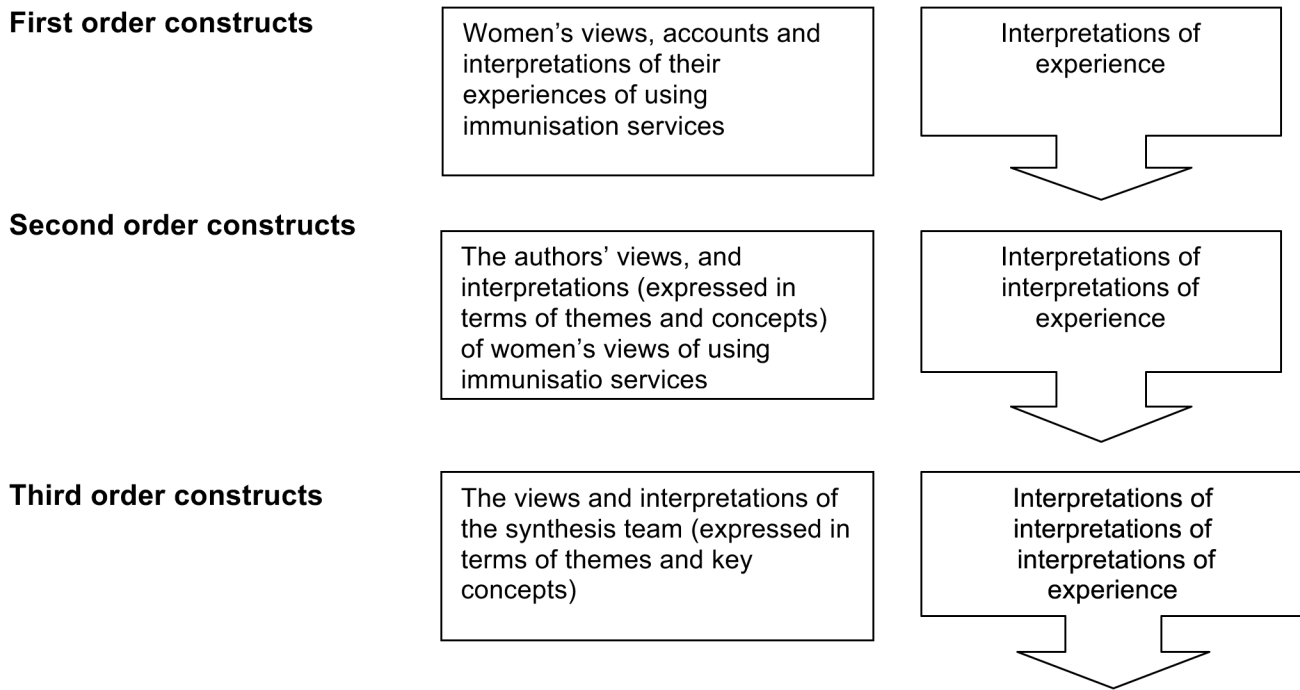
First order constructs

Women's views, accounts and interpretations of their experiences of using immunisation services

Interpretations of experience

Second order constructs

The authors' views, and interpretations (expressed in terms of themes and concepts) of women's views of using immunisatio services

Interpretations of interpretations of experience

Third order constructs

The views and interpretations of the synthesis team (expressed in terms of themes and key concepts)

Interpretations of interpretations of interpretations of experience